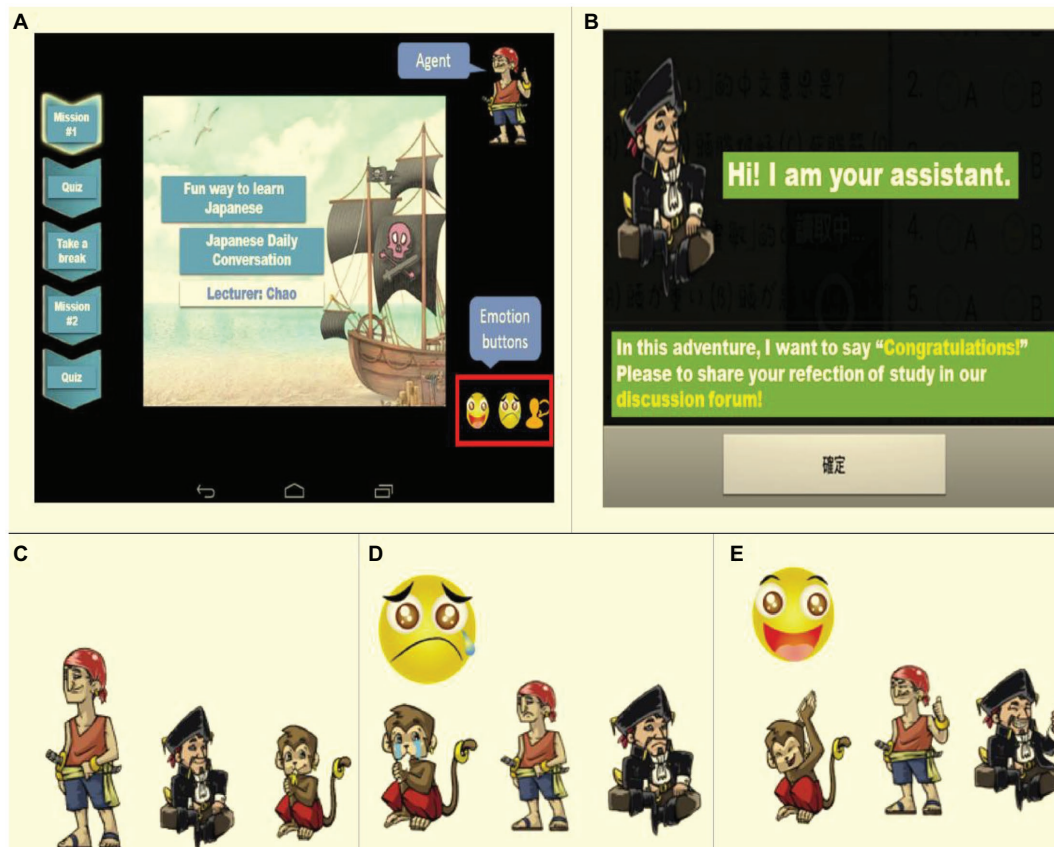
A

Agent

Mission #1

Quiz

Take a break

Mission #2

Quiz

Fun way to learn Japanese

Japanese Daily Conversation

Lecturer: Chao

Emotion buttons

B

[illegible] 的中文意思是?

2. A B

4. A B

5. A B

Hi! I am your assistant.

In this adventure, I want to say "Congratulations!" Please to share your refection of study in our discussion forum!

確定

C

D

E